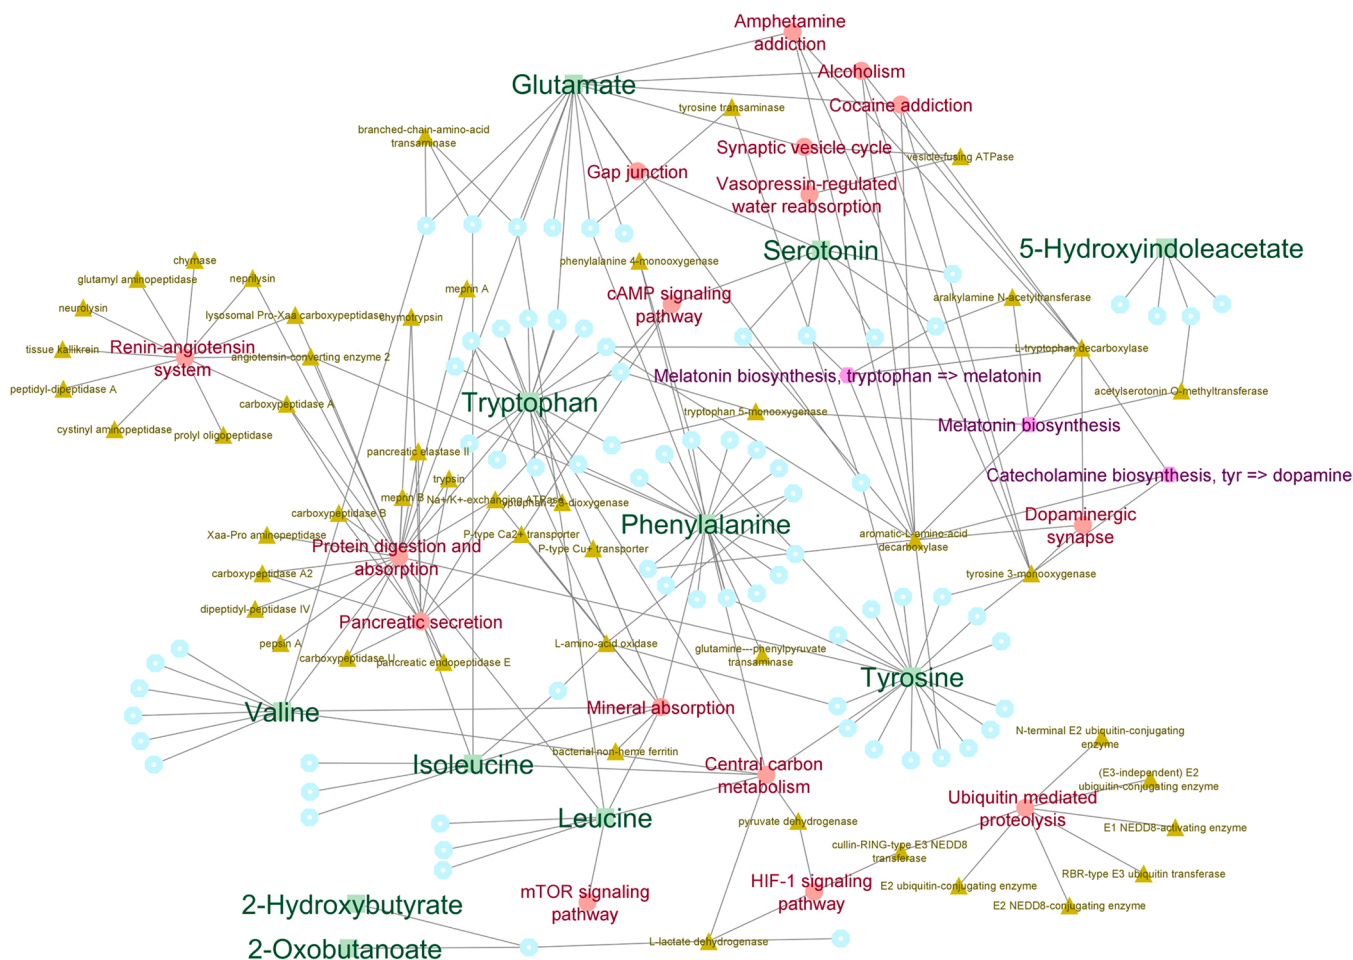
Amphetamine addiction

Alcoholism

Glutamate

Cocaine addiction

tyrosine transaminase

branched-chain-amino-acid transaminase

Synaptic vesicle cycle

vesicle-fusing ATPase

Gap junction

Vasopressin-regulated water reabsorption

Serotonin

5-Hydroxyindoleacetate

phenylalanine 4-monooxygenase

chymase

glutamyl aminopeptidase

neprilysin

meprin A

cAMP signaling pathway

aralkylamine N-acetyltransferase

neurolysin

lysosomal Pro-Xaa carboxypeptidase

chymotrypsin

tissue kallikrein

Renin-angiotensin system

angiotensin-converting enzyme 2

L-tryptophan decarboxylase

Melatonin biosynthesis, tryptophan => melatonin

peptidyl-dipeptidase A

acetylserotonin O-methyltransferase

carboxypeptidase A

Tryptophan

cystinyl aminopeptidase

prolyl oligopeptidase

tryptophan 5-monooxygenase

Melatonin biosynthesis

pancreatic elastase II

trypsin

Catecholamine biosynthesis, tyr => dopamine

meprin B

Na+/K+-exchanging ATPase

tryptophan 2,3-dioxygenase

carboxypeptidase B

Dopaminergic synapse

Phenylalanine

Xaa-Pro aminopeptidase

P-type Ca2+ transporter

aromatic-L-amino-acid decarboxylase

Protein digestion and absorption

P-type Cu+ transporter

carboxypeptidase A2

tyrosine 3-monooxygenase

dipeptidyl-peptidase IV

Pancreatic secretion

pepsin A

L-amino-acid oxidase

glutamine---phenylpyruvate transaminase

carboxypeptidase U

pancreatic endopeptidase E

Tyrosine

Valine

Mineral absorption

N-terminal E2 ubiquitin-conjugating enzyme

bacterial non-heme ferritin

Isoleucine

Central carbon metabolism

(E3-independent) E2 ubiquitin-conjugating enzyme

Ubiquitin mediated proteolysis

Leucine

pyruvate dehydrogenase

E1 NEDD8-activating enzyme

cullin-RING-type E3 NEDD8 transferase

HIF-1 signaling pathway

RBR-type E3 ubiquitin transferase

mTOR signaling pathway

E2 ubiquitin-conjugating enzyme

2-Hydroxybutyrate

E2 NEDD8-conjugating enzyme

2-Oxobutanoate

L-lactate dehydrogenase